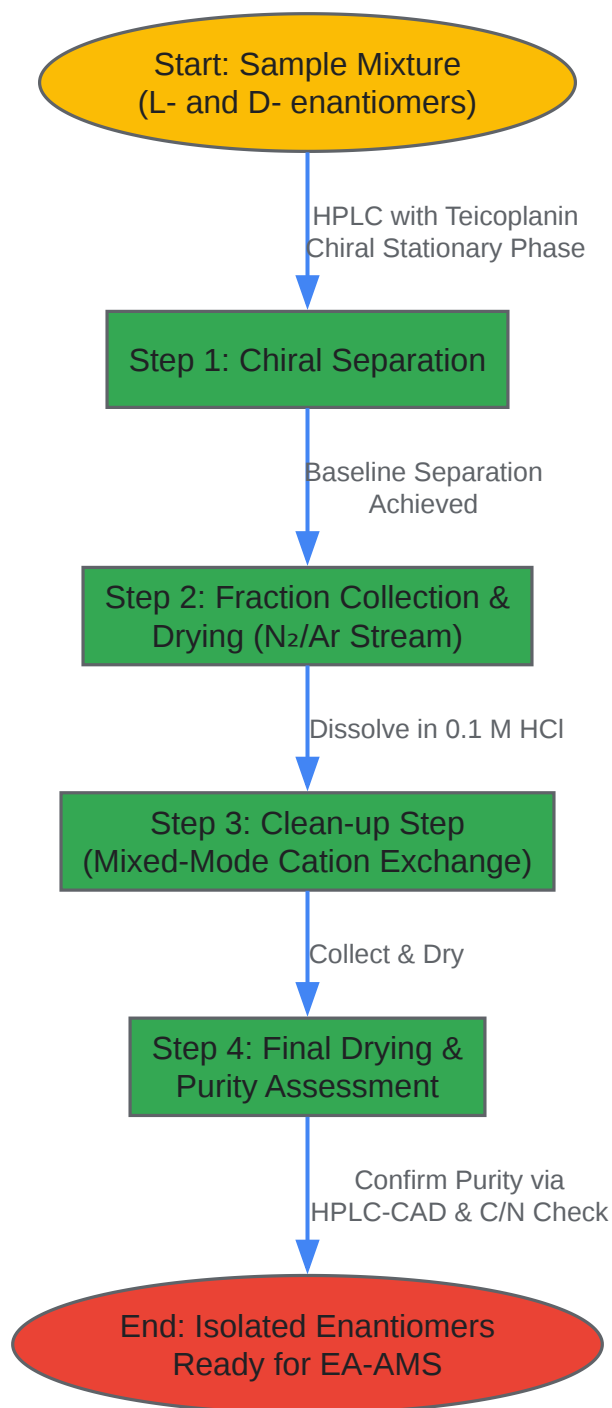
Start: Sample Mixture
(L- and D- enantiomers)

HPLC with Teicoplanin
Chiral Stationary Phase

Step 1: Chiral Separation

Baseline Separation
Achieved

Step 2: Fraction Collection &
Drying ($N_2$/Ar Stream)

Dissolve in 0.1 M HCl

Step 3: Clean-up Step
(Mixed-Mode Cation Exchange)

Collect & Dry

Step 4: Final Drying &
Purity Assessment

Confirm Purity via
HPLC-CAD & C/N Check

End: Isolated Enantiomers
Ready for EA-AMS